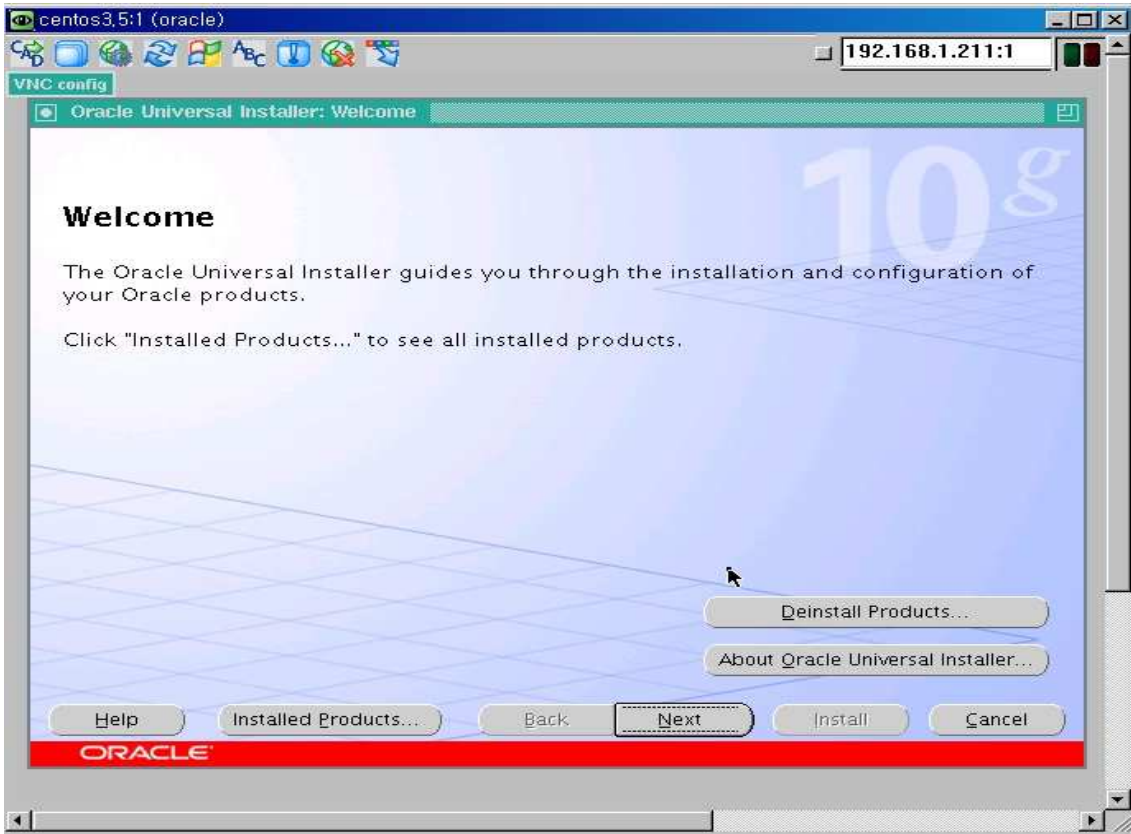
centos3.5:1 (oracle)

192.168.1.211:1

VNC config

Oracle Universal Installer: Welcome

10g

Welcome

The Oracle Universal Installer guides you through the installation and configuration of your Oracle products.

Click "Installed Products..." to see all installed products.

Deinstall Products...

About Oracle Universal Installer...

Help

Installed Products...

Back

Next

Install

Cancel

ORACLE